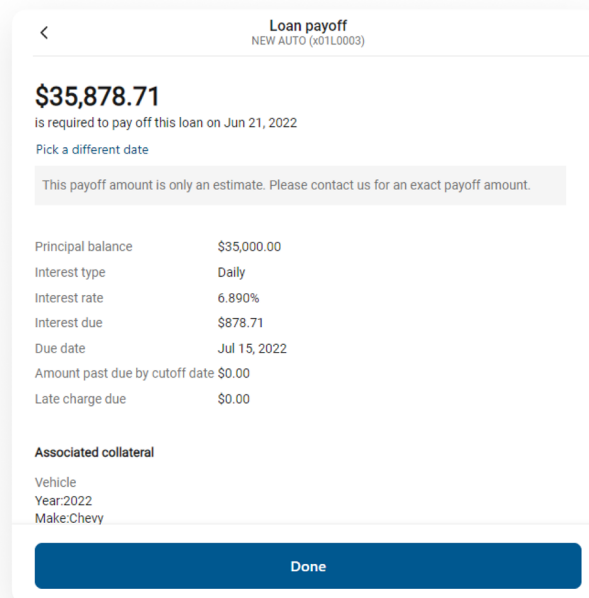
Loan payoff
NEW AUTO (x01L0003)

$35,878.71
is required to pay off this loan on Jun 21, 2022

Pick a different date

This payoff amount is only an estimate. Please contact us for an exact payoff amount.

| | |
|---|---|
| Principal balance | $35,000.00 |
| Interest type | Daily |
| Interest rate | 6.890% |
| Interest due | $878.71 |
| Due date | Jul 15, 2022 |
| Amount past due by cutoff date | $0.00 |
| Late charge due | $0.00 |

Associated collateral

Vehicle
Year:2022
Make:Chevy

Done